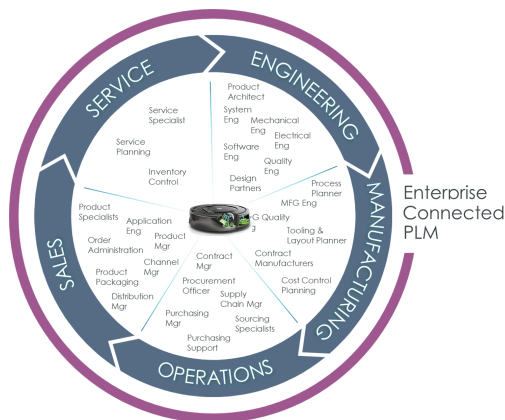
SERVICE
ENGINEERING
MANUFACTURING
OPERATIONS
SALES

Enterprise Connected PLM

Product Architect
System Eng
Mechanical Eng
Electrical Eng
Software Eng
Quality Eng
Design Partners

Service Specialist
Service Planning
Inventory Control

Process Planner
MFG Eng
G Quality
g
Tooling & Layout Planner
Contract Manufacturers
Cost Control Planning

Product Specialists
Application Eng
Product Mgr
Order Administration
Channel Mgr
Product Packaging
Distribution Mgr

Contract Mgr
Procurement Officer
Supply Chain Mgr
Purchasing Mgr
Sourcing Specialists
Purchasing Support